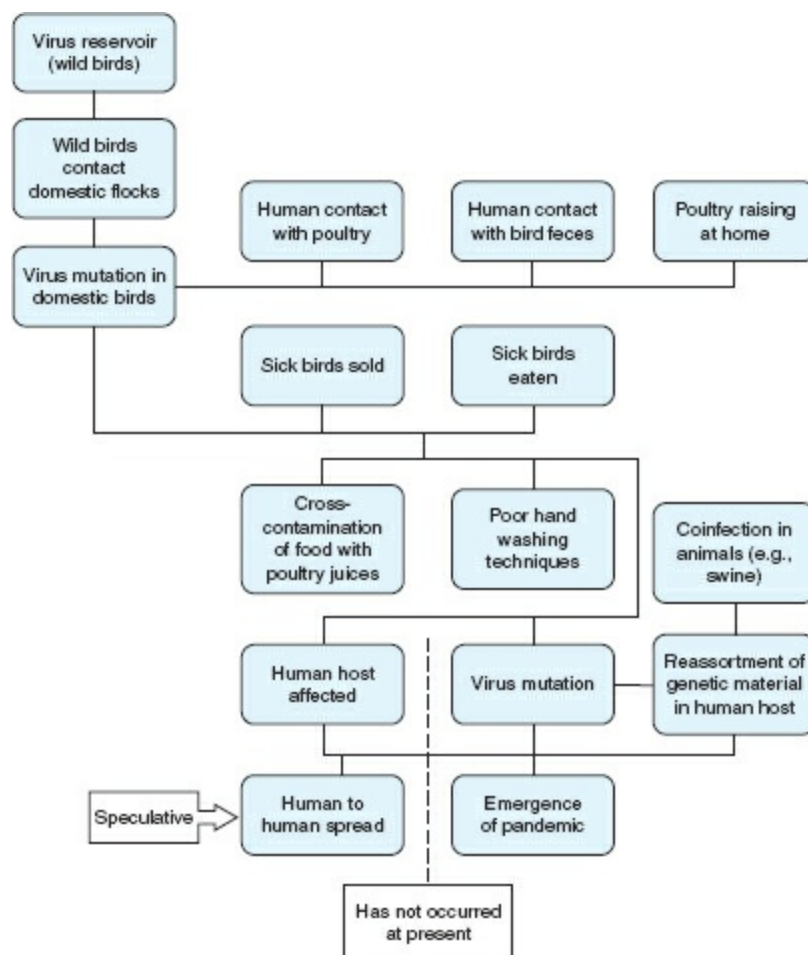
Virus reservoir (wild birds)

Wild birds contact domestic flocks

Human contact with poultry

Human contact with bird feces

Poultry raising at home

Virus mutation in domestic birds

Sick birds sold

Sick birds eaten

Cross-contamination of food with poultry juices

Poor hand washing techniques

Coinfection in animals (e.g., swine)

Human host affected

Virus mutation

Reassortment of genetic material in human host

Speculative

Human to human spread

Emergence of pandemic

Has not occurred at present